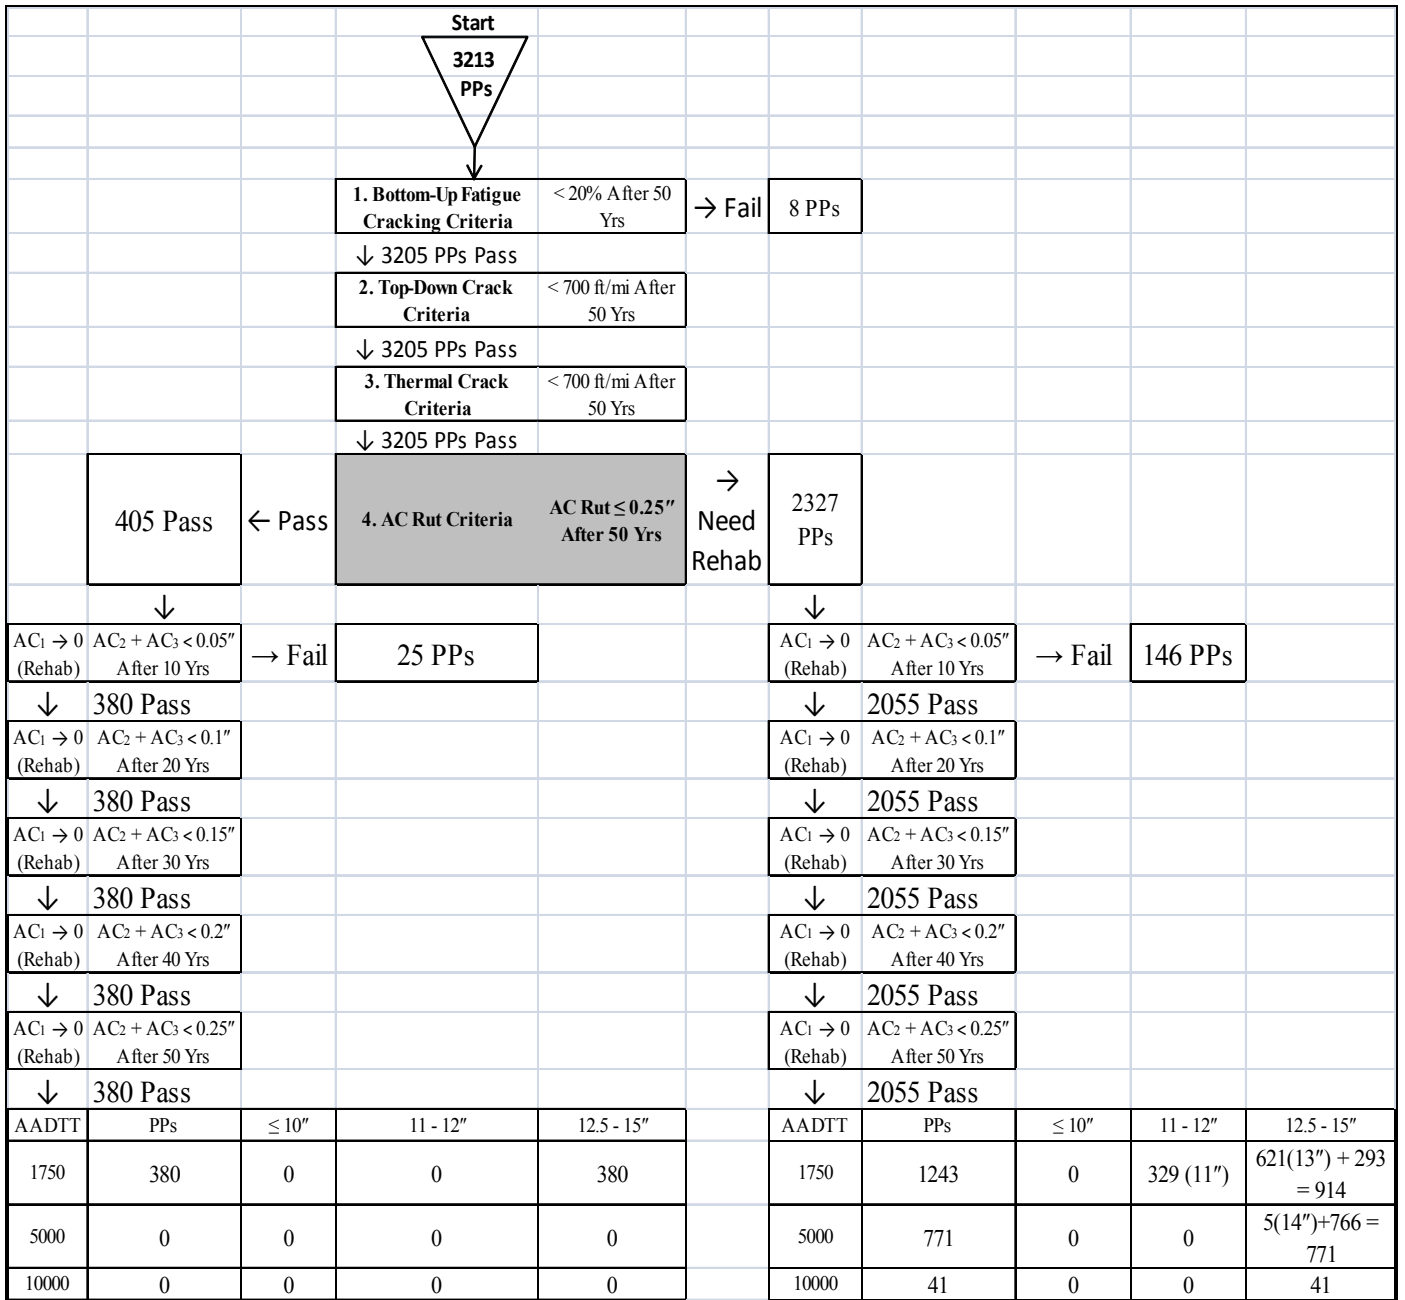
Start

3213 PPs

1. Bottom-Up Fatigue Cracking Criteria | < 20% After 50 Yrs → Fail 8 PPs

↓ 3205 PPs Pass

2. Top-Down Crack Criteria | < 700 ft/mi After 50 Yrs

↓ 3205 PPs Pass

3. Thermal Crack Criteria | < 700 ft/mi After 50 Yrs

↓ 3205 PPs Pass

405 Pass ← Pass | 4. AC Rut Criteria | AC Rut ≤ 0.25″ After 50 Yrs | → Need Rehab | 2327 PPs

↓

$AC_1 \rightarrow 0$ (Rehab) | $AC_2 + AC_3 < 0.05″$ After 10 Yrs → Fail 25 PPs

$AC_1 \rightarrow 0$ (Rehab) | $AC_2 + AC_3 < 0.05″$ After 10 Yrs → Fail 146 PPs

↓ 380 Pass

$AC_1 \rightarrow 0$ (Rehab) | $AC_2 + AC_3 < 0.1″$ After 20 Yrs

↓ 380 Pass

$AC_1 \rightarrow 0$ (Rehab) | $AC_2 + AC_3 < 0.15″$ After 30 Yrs

↓ 380 Pass

$AC_1 \rightarrow 0$ (Rehab) | $AC_2 + AC_3 < 0.2″$ After 40 Yrs

↓ 380 Pass

$AC_1 \rightarrow 0$ (Rehab) | $AC_2 + AC_3 < 0.25″$ After 50 Yrs

↓ 380 Pass

↓ 2055 Pass

$AC_1 \rightarrow 0$ (Rehab) | $AC_2 + AC_3 < 0.1″$ After 20 Yrs

↓ 2055 Pass

$AC_1 \rightarrow 0$ (Rehab) | $AC_2 + AC_3 < 0.15″$ After 30 Yrs

↓ 2055 Pass

$AC_1 \rightarrow 0$ (Rehab) | $AC_2 + AC_3 < 0.2″$ After 40 Yrs

↓ 2055 Pass

$AC_1 \rightarrow 0$ (Rehab) | $AC_2 + AC_3 < 0.25″$ After 50 Yrs

↓ 2055 Pass

| AADTT | PPs | ≤ 10″ | 11 - 12″ | 12.5 - 15″ |
|---|---|---|---|---|
| 1750 | 380 | 0 | 0 | 380 |
| 5000 | 0 | 0 | 0 | 0 |
| 10000 | 0 | 0 | 0 | 0 |

| AADTT | PPs | ≤ 10″ | 11 - 12″ | 12.5 - 15″ |
|---|---|---|---|---|
| 1750 | 1243 | 0 | 329 (11″) | 621(13″) + 293 = 914 |
| 5000 | 771 | 0 | 0 | 5(14″)+766 = 771 |
| 10000 | 41 | 0 | 0 | 41 |